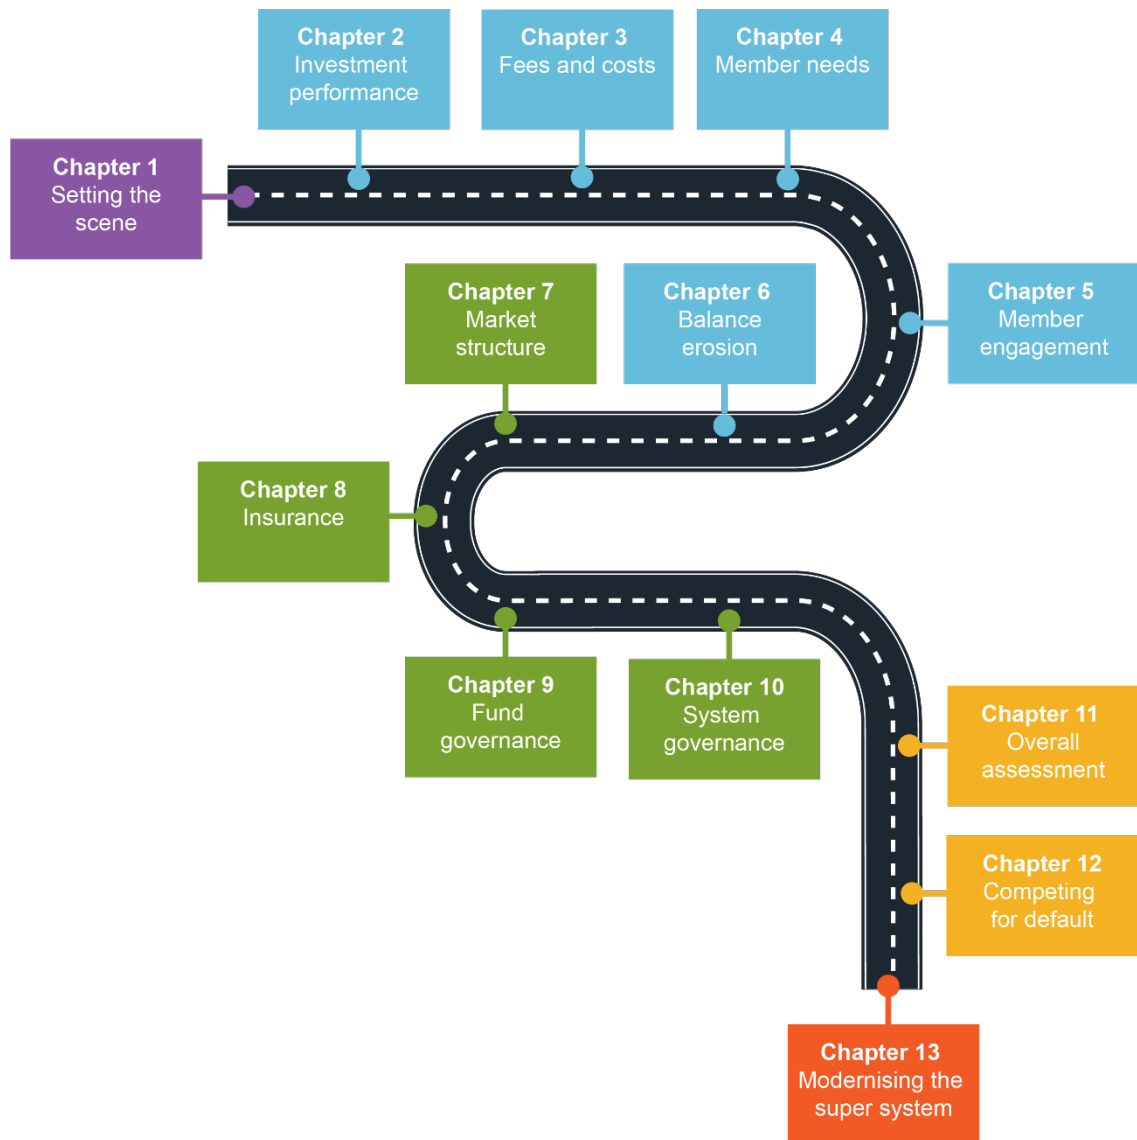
Chapter 1
Setting the scene

Chapter 2
Investment performance

Chapter 3
Fees and costs

Chapter 4
Member needs

Chapter 5
Member engagement

Chapter 6
Balance erosion

Chapter 7
Market structure

Chapter 8
Insurance

Chapter 9
Fund governance

Chapter 10
System governance

Chapter 11
Overall assessment

Chapter 12
Competing for default

Chapter 13
Modernising the super system